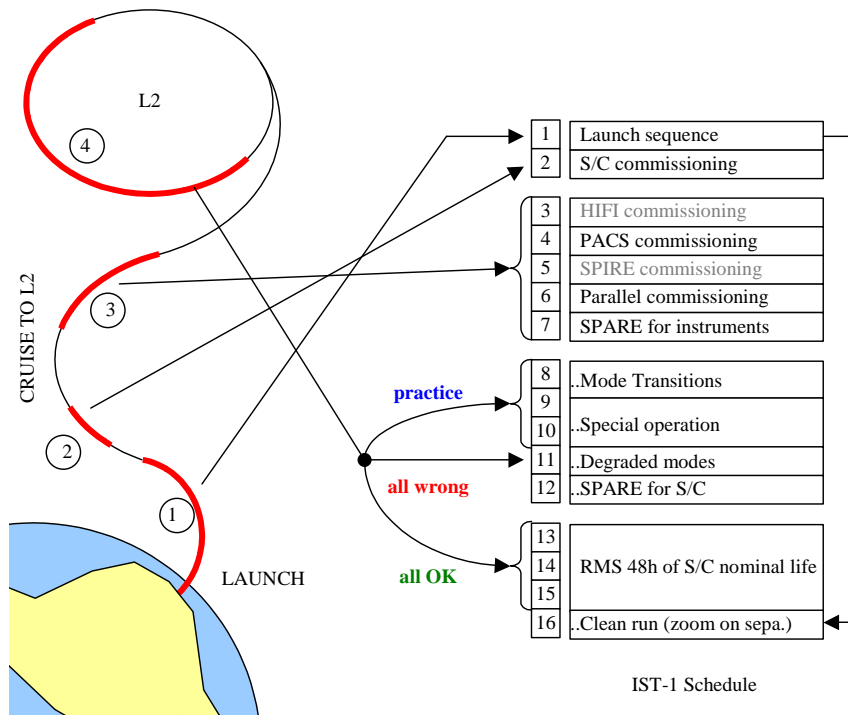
L2

4

CRUISE TO L2

3

2

1

LAUNCH

| 1 | Launch sequence |
|---|---|
| 2 | S/C commissioning |

| 3 | HIFI commissioning |
|---|---|
| 4 | PACS commissioning |
| 5 | SPIRE commissioning |
| 6 | Parallel commissioning |
| 7 | SPARE for instruments |

practice

| 8 | ..Mode Transitions |
|---|---|
| 9 | ..Special operation |
| 10 | |
| 11 | ..Degraded modes |
| 12 | ..SPARE for S/C |

all wrong

all OK

| 13 | RMS 48h of S/C nominal life |
|---|---|
| 14 | |
| 15 | |
| 16 | ..Clean run (zoom on sepa.) |

IST-1 Schedule